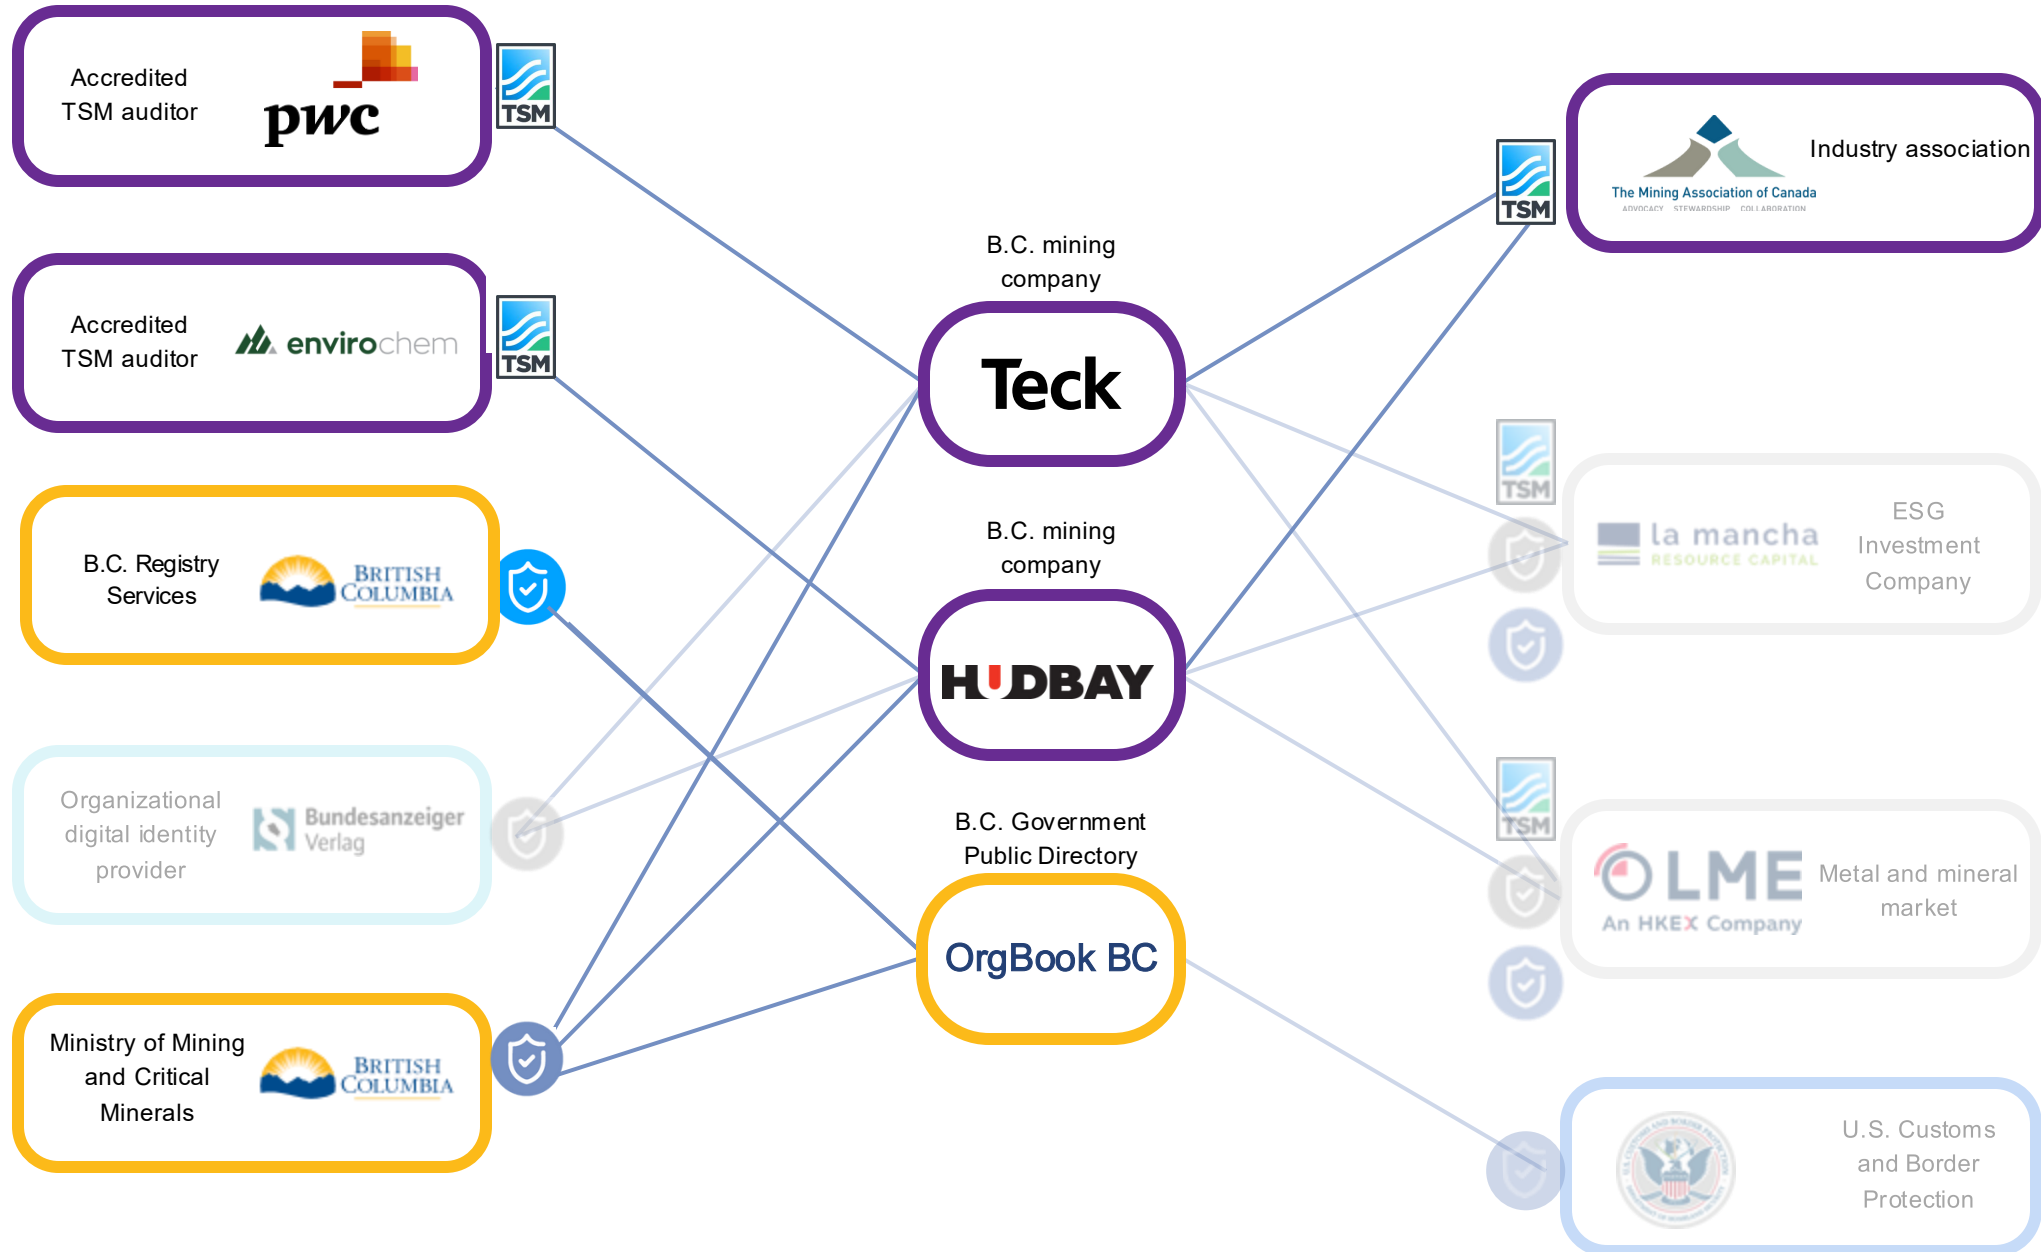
Accredited TSM auditor

pwc

TSM

Accredited TSM auditor

envirochem

TSM

B.C. Registry Services

BRITISH COLUMBIA

Organizational digital identity provider

Bundesanzeiger Verlag

Ministry of Mining and Critical Minerals

BRITISH COLUMBIA

B.C. mining company

Teck

B.C. mining company

HUDBAY

B.C. Government Public Directory

OrgBook BC

TSM

The Mining Association of Canada

ADVOCACY STEWARDSHIP COLLABORATION

Industry association

TSM

la mancha

RESOURCE CAPITAL

ESG Investment Company

TSM

LME

An HKEX Company

Metal and mineral market

U.S. Customs and Border Protection